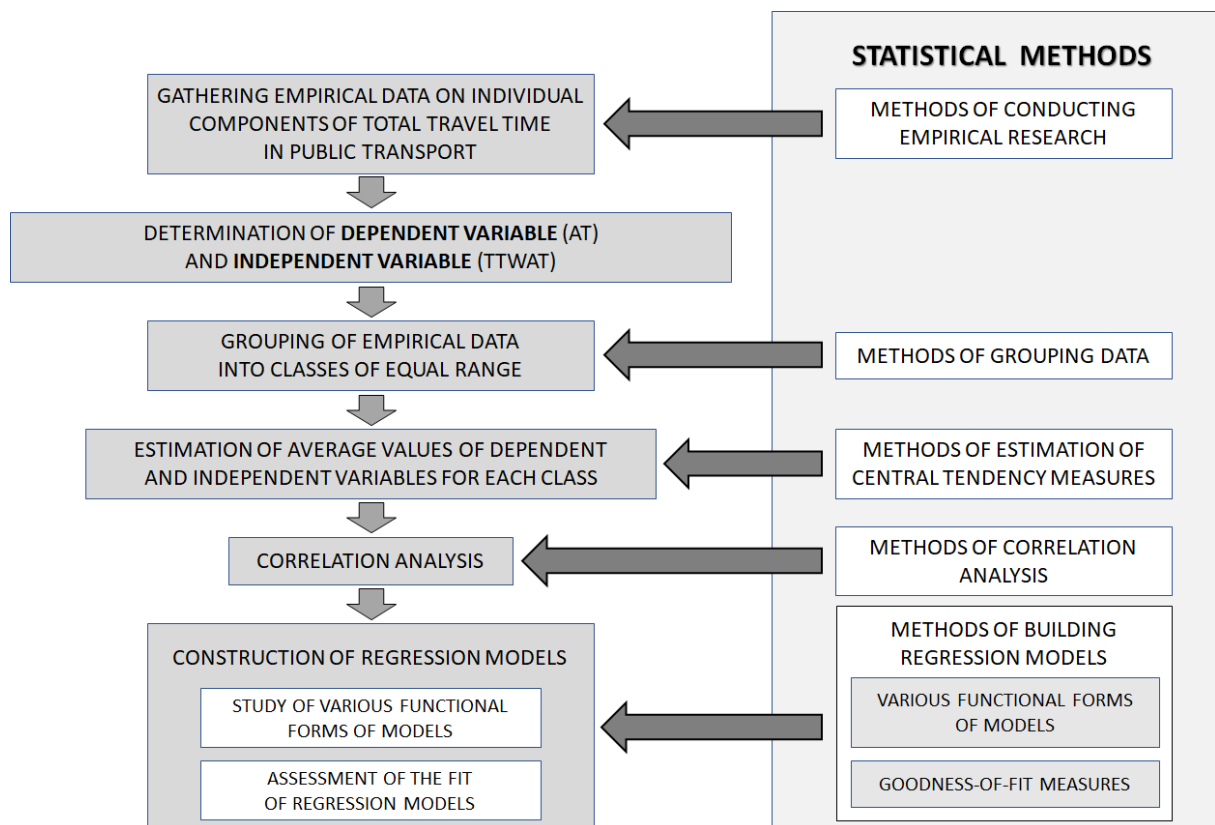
STATISTICAL METHODS

GATHERING EMPIRICAL DATA ON INDIVIDUAL COMPONENTS OF TOTAL TRAVEL TIME IN PUBLIC TRANSPORT

METHODS OF CONDUCTING EMPIRICAL RESEARCH

DETERMINATION OF **DEPENDENT VARIABLE** (AT) AND **INDEPENDENT VARIABLE** (TTWAT)

GROUPING OF EMPIRICAL DATA INTO CLASSES OF EQUAL RANGE

METHODS OF GROUPING DATA

ESTIMATION OF AVERAGE VALUES OF DEPENDENT AND INDEPENDENT VARIABLES FOR EACH CLASS

METHODS OF ESTIMATION OF CENTRAL TENDENCY MEASURES

CORRELATION ANALYSIS

METHODS OF CORRELATION ANALYSIS

CONSTRUCTION OF REGRESSION MODELS

STUDY OF VARIOUS FUNCTIONAL FORMS OF MODELS

ASSESSMENT OF THE FIT OF REGRESSION MODELS

METHODS OF BUILDING REGRESSION MODELS

VARIOUS FUNCTIONAL FORMS OF MODELS

GOODNESS-OF-FIT MEASURES